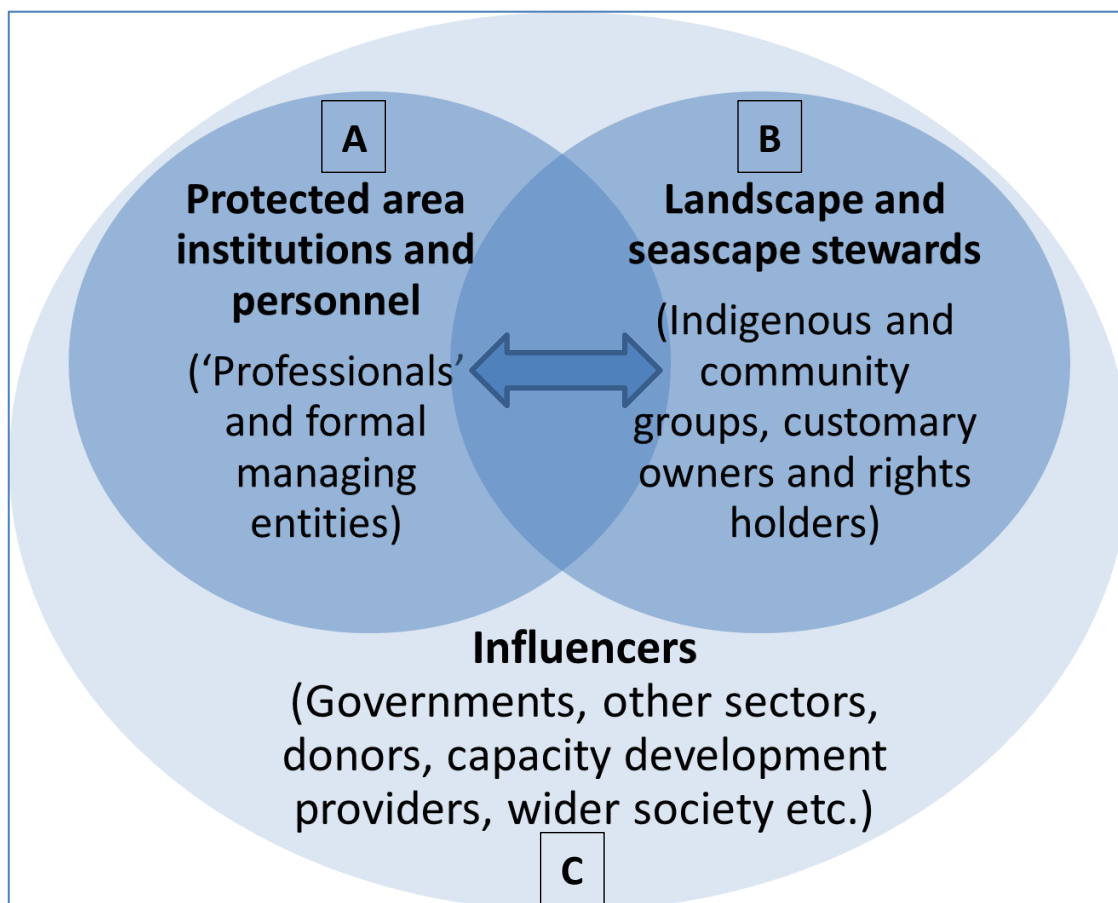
A

**Protected area institutions and personnel**

('Professionals' and formal managing entities)

B

**Landscape and seascape stewards**

(Indigenous and community groups, customary owners and rights holders)

**Influencers**

(Governments, other sectors, donors, capacity development providers, wider society etc.)

C